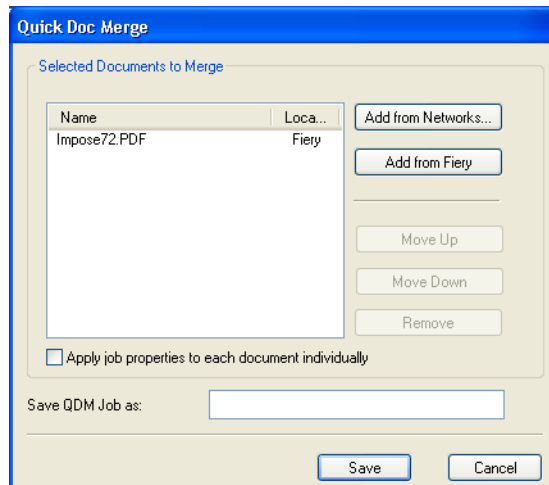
Quick Doc Merge

Selected Documents to Merge

| Name | Loca... |
|---|---|
| Impose72.PDF | Fiery |

Add from Networks...

Add from Fiery

Move Up

Move Down

Remove

Apply job properties to each document individually

Save QDM Job as:

Save

Cancel